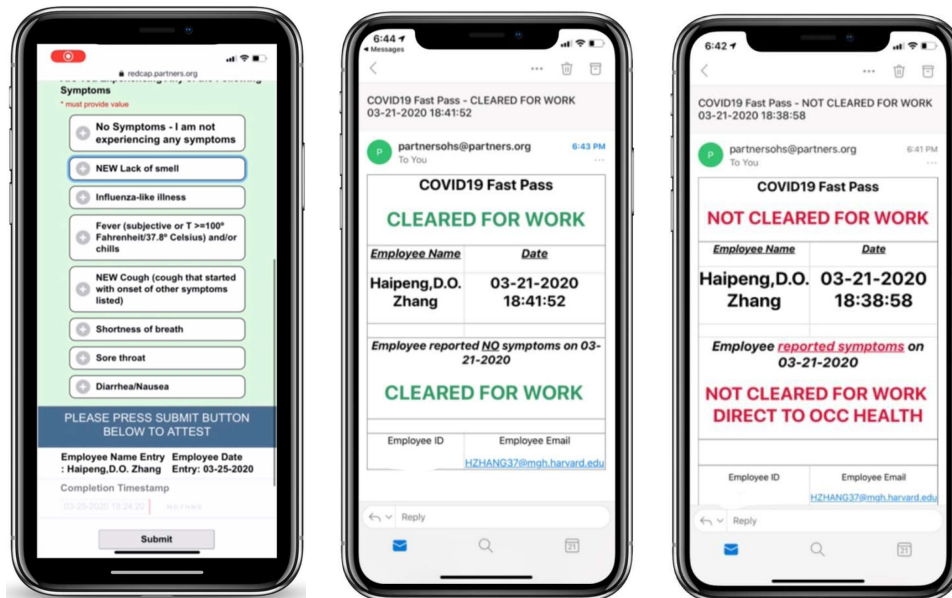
redcap.partners.org

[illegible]
Symptoms
* must provide value

No Symptoms - I am not experiencing any symptoms

NEW Lack of smell

Influenza-like illness

Fever (subjective or T >=100° Fahrenheit/37.8° Celsius) and/or chills

NEW Cough (cough that started with onset of other symptoms listed)

Shortness of breath

Sore throat

Diarrhea/Nausea

PLEASE PRESS SUBMIT BUTTON BELOW TO ATTEST

Employee Name Entry : Haipeng,D.O. Zhang

Employee Date Entry: 03-25-2020

Completion Timestamp

03-25-2020 18:24:20 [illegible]

Submit

6:44
◂ Messages

COVID19 Fast Pass - CLEARED FOR WORK 03-21-2020 18:41:52

P partnersohs@partners.org
To You
6:43 PM

COVID19 Fast Pass

CLEARED FOR WORK

| Employee Name | Date |
|---|---|
| Haipeng,D.O. Zhang | 03-21-2020 18:41:52 |

Employee reported NO symptoms on 03-21-2020

CLEARED FOR WORK

| Employee ID | Employee Email |
|---|---|
| | HZHANG37@mgh.harvard.edu |

Reply

6:42

COVID19 Fast Pass - NOT CLEARED FOR WORK 03-21-2020 18:38:58

P partnersohs@partners.org
To You
6:41 PM

COVID19 Fast Pass

NOT CLEARED FOR WORK

| Employee Name | Date |
|---|---|
| Haipeng,D.O. Zhang | 03-21-2020 18:38:58 |

Employee reported symptoms on 03-21-2020

NOT CLEARED FOR WORK DIRECT TO OCC HEALTH

| Employee ID | Employee Email |
|---|---|
| | HZHANG37@mgh.harvard.edu |

Reply

21